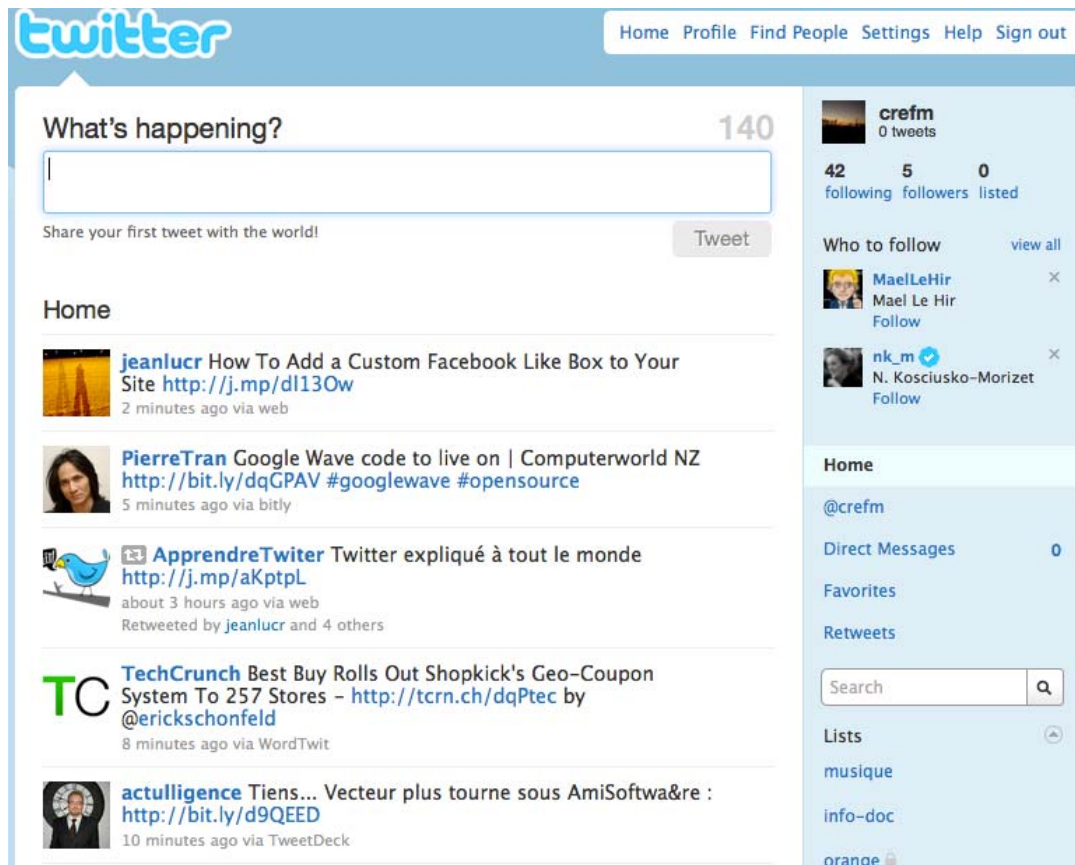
twitter

Home Profile Find People Settings Help Sign out

What's happening? 140

Share your first tweet with the world!

Tweet

Home

jeanlucr How To Add a Custom Facebook Like Box to Your Site http://j.mp/dl13Ow
2 minutes ago via web

PierreTran Google Wave code to live on | Computerworld NZ http://bit.ly/dqGPAV #googlewave #opensource
5 minutes ago via bitly

ApprendreTwiter Twitter expliqué à tout le monde http://j.mp/aKptpL
about 3 hours ago via web
Retweeted by jeanlucr and 4 others

TC
TechCrunch Best Buy Rolls Out Shopkick's Geo-Coupon System To 257 Stores - http://tcrn.ch/dqPtec by @erickschonfeld
8 minutes ago via WordTwit

actulligence Tiens... Vecteur plus tourne sous AmiSoftwa&re : http://bit.ly/d9QEED
10 minutes ago via TweetDeck

crefm
0 tweets

42 following
5 followers
0 listed

Who to follow
view all

MaelLeHir
Mael Le Hir
Follow

nk_m
N. Kosciusko-Morizet
Follow

Home
@crefm
Direct Messages 0
Favorites
Retweets

Search

Lists
musique
info-doc
orange